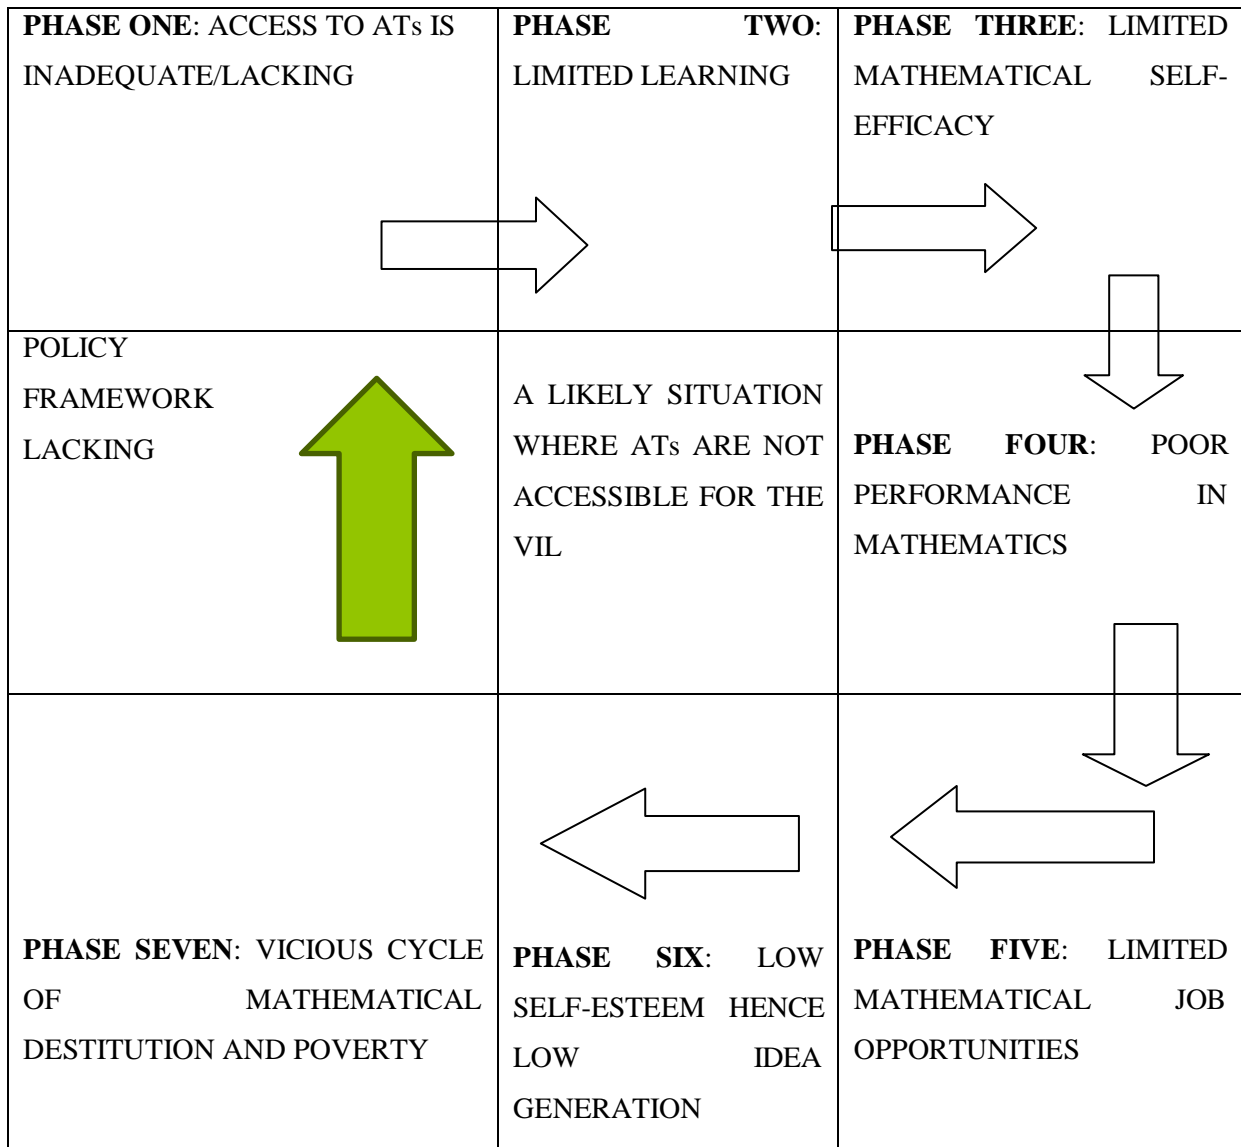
| **PHASE ONE**: ACCESS TO ATs IS INADEQUATE/LACKING | **PHASE TWO**: LIMITED LEARNING | **PHASE THREE**: LIMITED MATHEMATICAL SELF-EFFICACY |
|---|---|---|
| POLICY FRAMEWORK LACKING | A LIKELY SITUATION WHERE ATs ARE NOT ACCESSIBLE FOR THE VIL | **PHASE FOUR**: POOR PERFORMANCE IN MATHEMATICS |
| **PHASE SEVEN**: VICIOUS CYCLE OF MATHEMATICAL DESTITUTION AND POVERTY | **PHASE SIX**: LOW SELF-ESTEEM HENCE LOW IDEA GENERATION | **PHASE FIVE**: LIMITED MATHEMATICAL JOB OPPORTUNITIES |